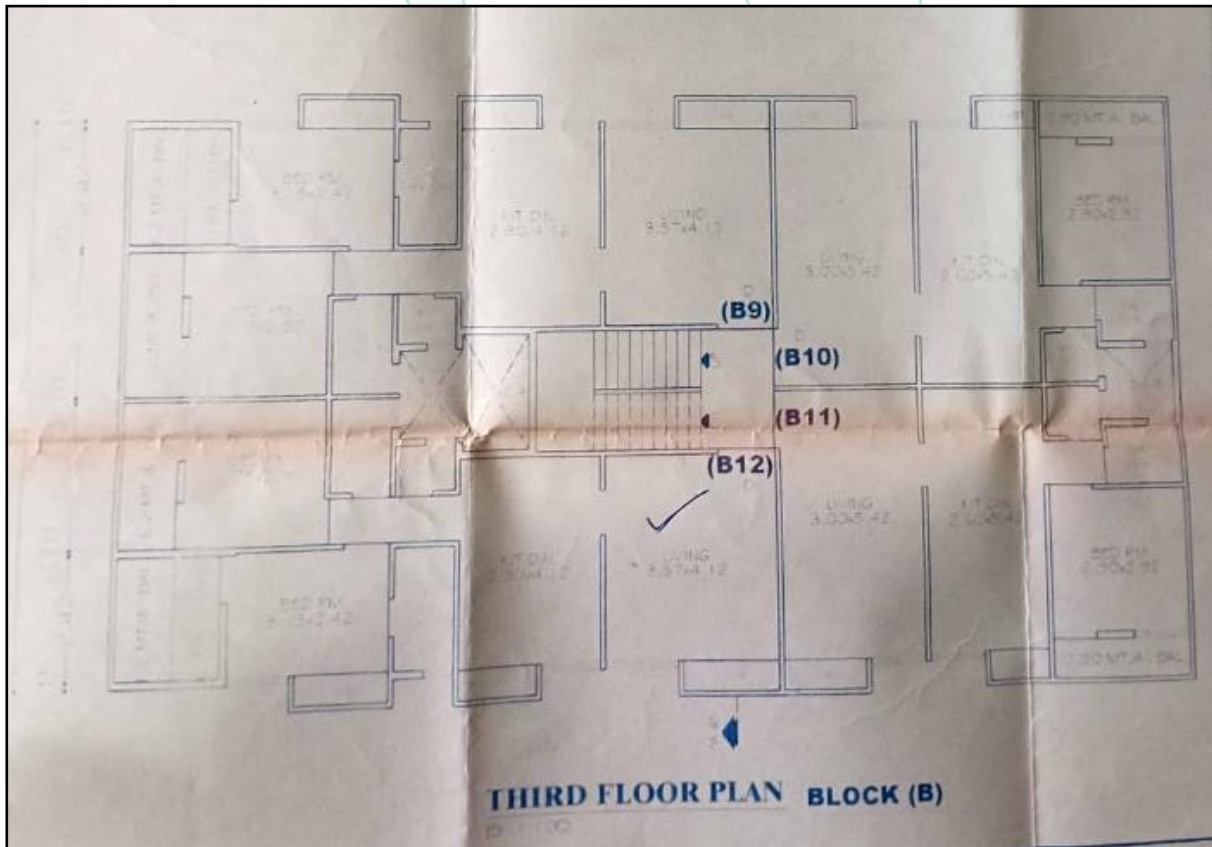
BED RM.
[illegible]

KIT.DN.
2.90x4.12

LIVING
3.57x4.13

LIVING
3.00x5.42

KIT.DN.
2.00x5.42

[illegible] MT.A. BAL.

BED RM.
2.90x2.92

(B9)

(B10)

(B11)

(B12)

LIVING
3.00x5.42

KIT.DN.
2.00x5.42

KIT.DN.
2.90x4.12

LIVING
3.57x4.12

BED RM.
3.13x2.42

BED RM.
2.90x2.95

0.90 MT.A. BAL.

THIRD FLOOR PLAN BLOCK (B)

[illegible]